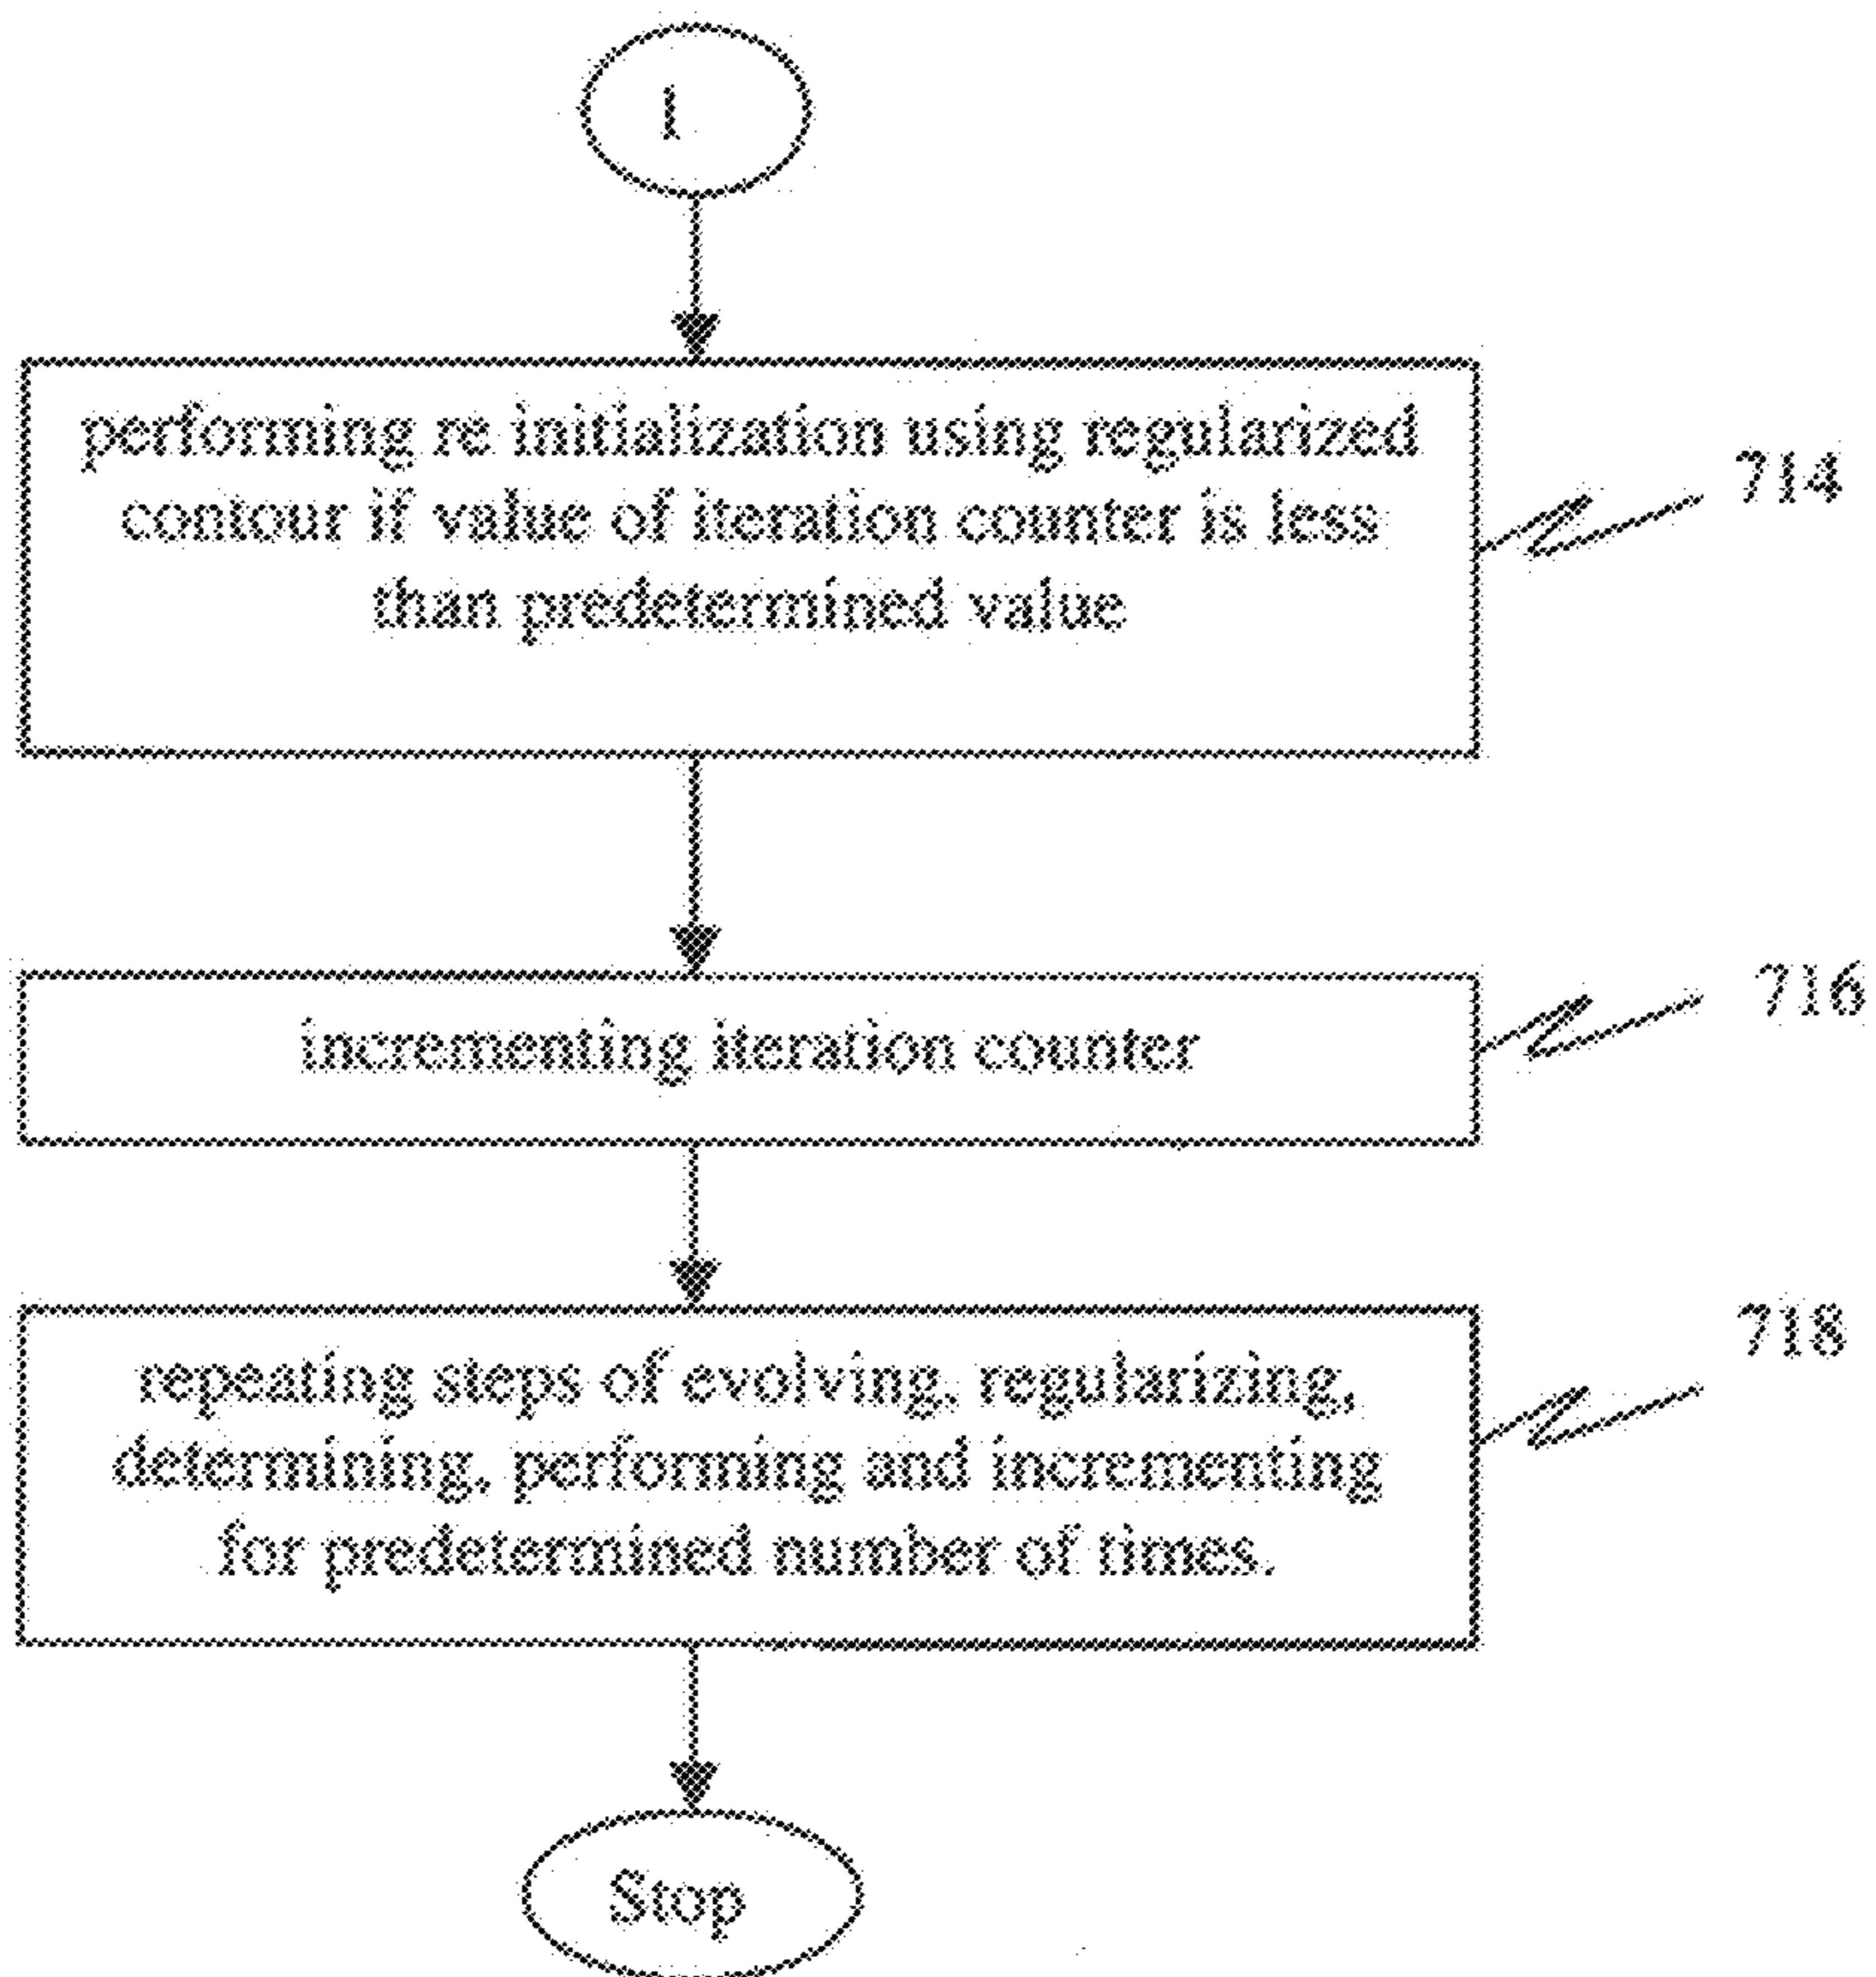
I

performing re initialization using regularized contour if value of iteration counter is less than predetermined value

714

incrementing iteration counter

716

repeating steps of evolving, regularizing, determining, performing and incrementing for predetermined number of times.

718

Stop